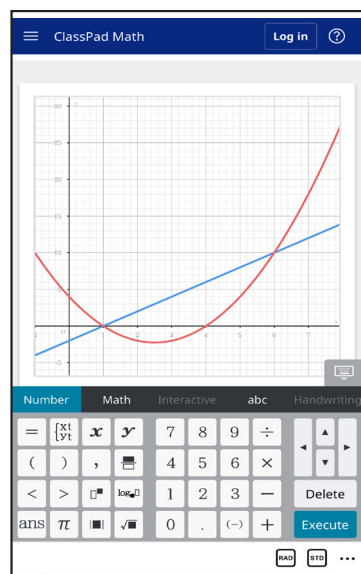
ClassPad Math

Log in

?

30
25
20
15
10
5
-1
1
2
3
4
5
6
7

Number
Math
Interactive
abc
Handwriting

=
$\{\begin{matrix}xt\\yt\end{matrix}$
$x$
$y$
7
8
9
÷
(
)
,
4
5
6
×
<
>
$\log$
1
2
3
−
Delete
ans
$\pi$
$\sqrt{}$
0
.
(−)
+
Execute

RAD
STD
...